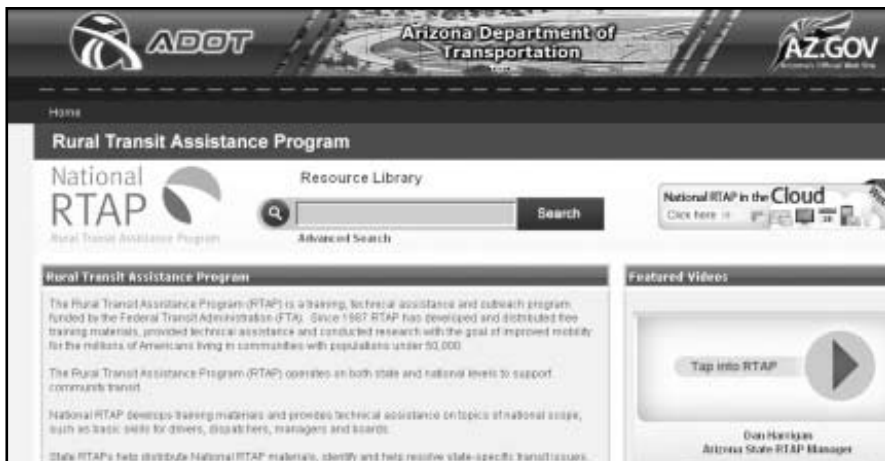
ADOT

Arizona Department of Transportation

AZ.GOV

Home

Rural Transit Assistance Program

National RTAP

Rural Transit Assistance Program

Resource Library

Search

Advanced Search

National RTAP in the Cloud

Click here

Rural Transit Assistance Program

The Rural Transit Assistance Program (RTAP) is a training, technical assistance and outreach program funded by the Federal Transit Administration (FTA). Since 1987 RTAP has developed and distributed free training materials, provided technical assistance and conducted research with the goal of improved mobility for the millions of Americans living in communities with populations under 50,000.

The Rural Transit Assistance Program (RTAP) operates on both state and national levels to support community transit.

National RTAP develops training materials and provides technical assistance on topics of national scope, such as basic skills for drivers, dispatchers, managers and boards.

State RTAPs help distribute National RTAP materials, identify and help resolve state-specific transit issues.

Featured Videos

Tap into RTAP

Dan Harrigan
Arizona State RTAP Manager